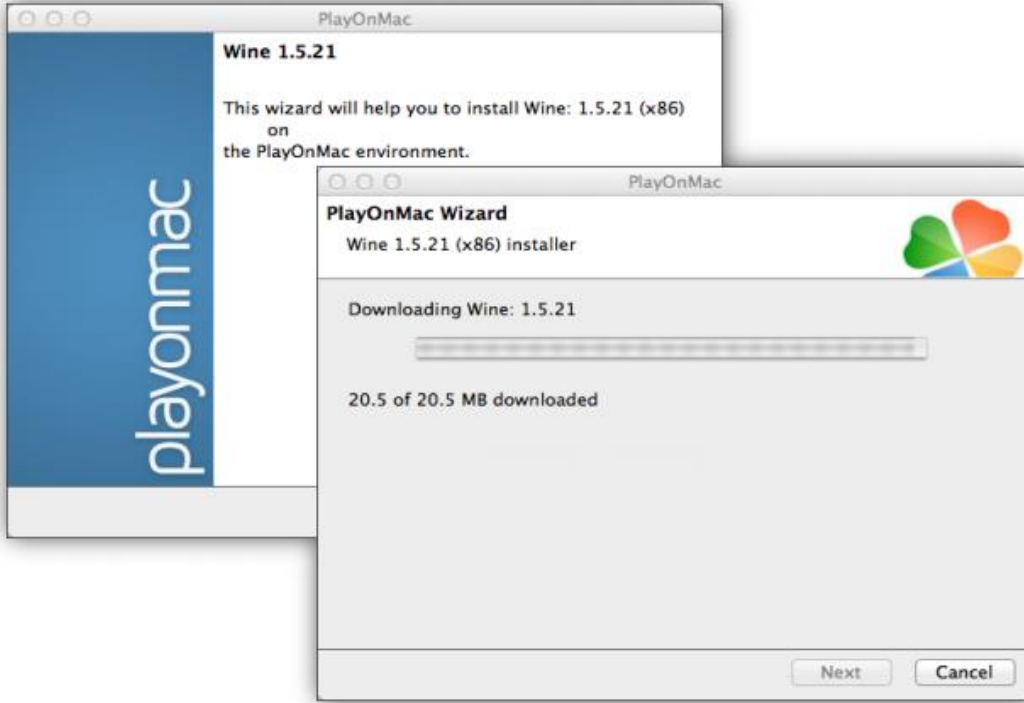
PlayOnMac

Wine 1.5.21

This wizard will help you to install Wine: 1.5.21 (x86) on the PlayOnMac environment.

playonmac

PlayOnMac

PlayOnMac Wizard

Wine 1.5.21 (x86) installer

Downloading Wine: 1.5.21

20.5 of 20.5 MB downloaded

Next

Cancel